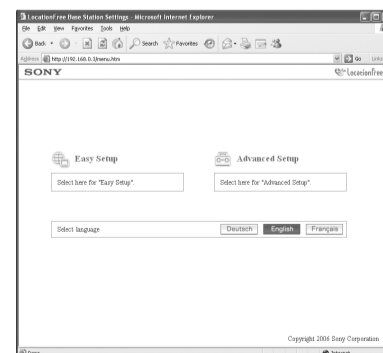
LocationFree Base Station Settings - Microsoft Internet Explorer

File Edit View Favorites Tools Help

Back Search Favorites

Address http://192.168.0.3/menu.htm

Go Links

SONY

LocationFree

Easy Setup

Select here for "Easy Setup".

Advanced Setup

Select here for "Advanced Setup".

Select language

Deutsch English Français

Copyright 2006 Sony Corporation

Done

Internet